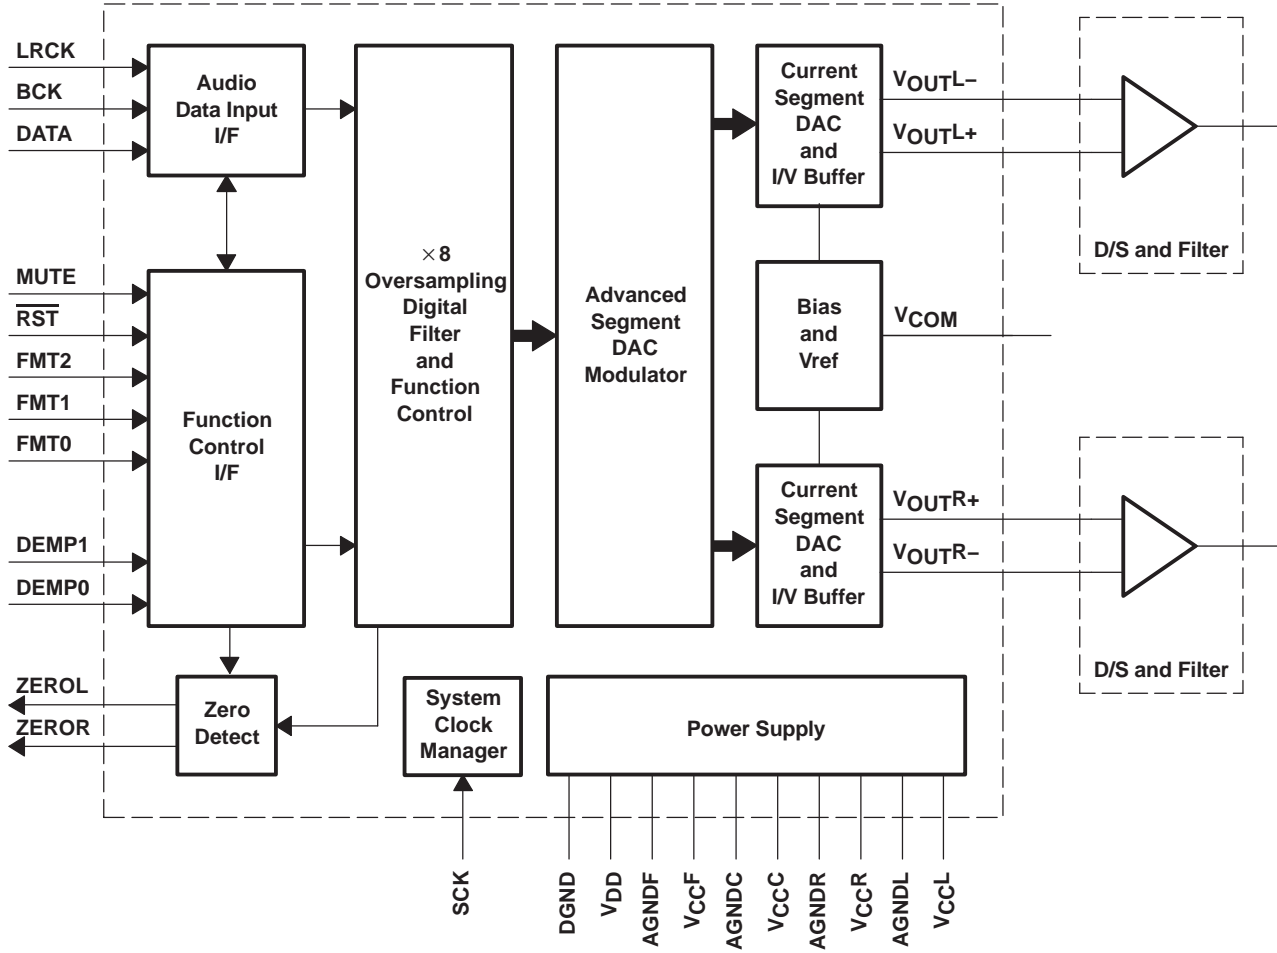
LRCK
BCK
DATA

Audio Data Input I/F

$\times$8 Oversampling Digital Filter and Function Control

Advanced Segment DAC Modulator

Current Segment DAC and I/V Buffer

$V_{OUT}L-$
$V_{OUT}L+$

D/S and Filter

MUTE
$\overline{RST}$
FMT2
FMT1
FMT0

Function Control I/F

Bias and Vref

$V_{COM}$

Current Segment DAC and I/V Buffer

$V_{OUT}R+$
$V_{OUT}R-$

DEMP1
DEMP0

D/S and Filter

ZEROL
ZEROR

Zero Detect

System Clock Manager

Power Supply

SCK

DGND
$V_{DD}$
AGNDF
$V_{CC}F$
AGNDC
$V_{CC}C$
AGNDR
$V_{CC}R$
AGNDL
$V_{CC}L$